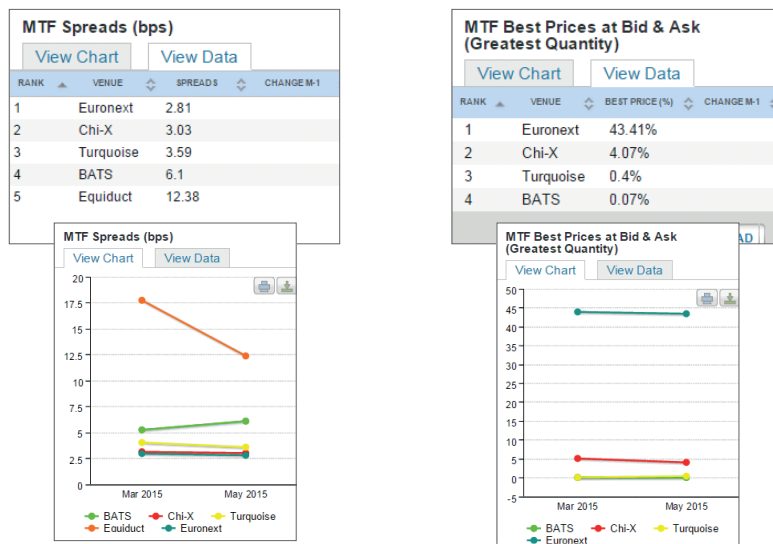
MTF Spreads (bps)

View Chart | View Data

| RANK | VENUE | SPREADS | CHANGE M-1 |
|---|---|---|---|
| 1 | Euronext | 2.81 | |
| 2 | Chi-X | 3.03 | |
| 3 | Turquoise | 3.59 | |
| 4 | BATS | 6.1 | |
| 5 | Equiduct | 12.38 | |

MTF Spreads (bps)

View Chart | View Data

20
17.5
15
12.5
10
7.5
5
2.5
0

Mar 2015
May 2015

BATS
Chi-X
Turquoise
Equiduct
Euronext

MTF Best Prices at Bid & Ask (Greatest Quantity)

View Chart | View Data

| RANK | VENUE | BEST PRICE (%) | CHANGE M-1 |
|---|---|---|---|
| 1 | Euronext | 43.41% | |
| 2 | Chi-X | 4.07% | |
| 3 | Turquoise | 0.4% | |
| 4 | BATS | 0.07% | |

AD

MTF Best Prices at Bid & Ask (Greatest Quantity)

View Chart | View Data

50
45
40
35
30
25
20
15
10
5
0
-5

Mar 2015
May 2015

BATS
Chi-X
Turquoise
Euronext